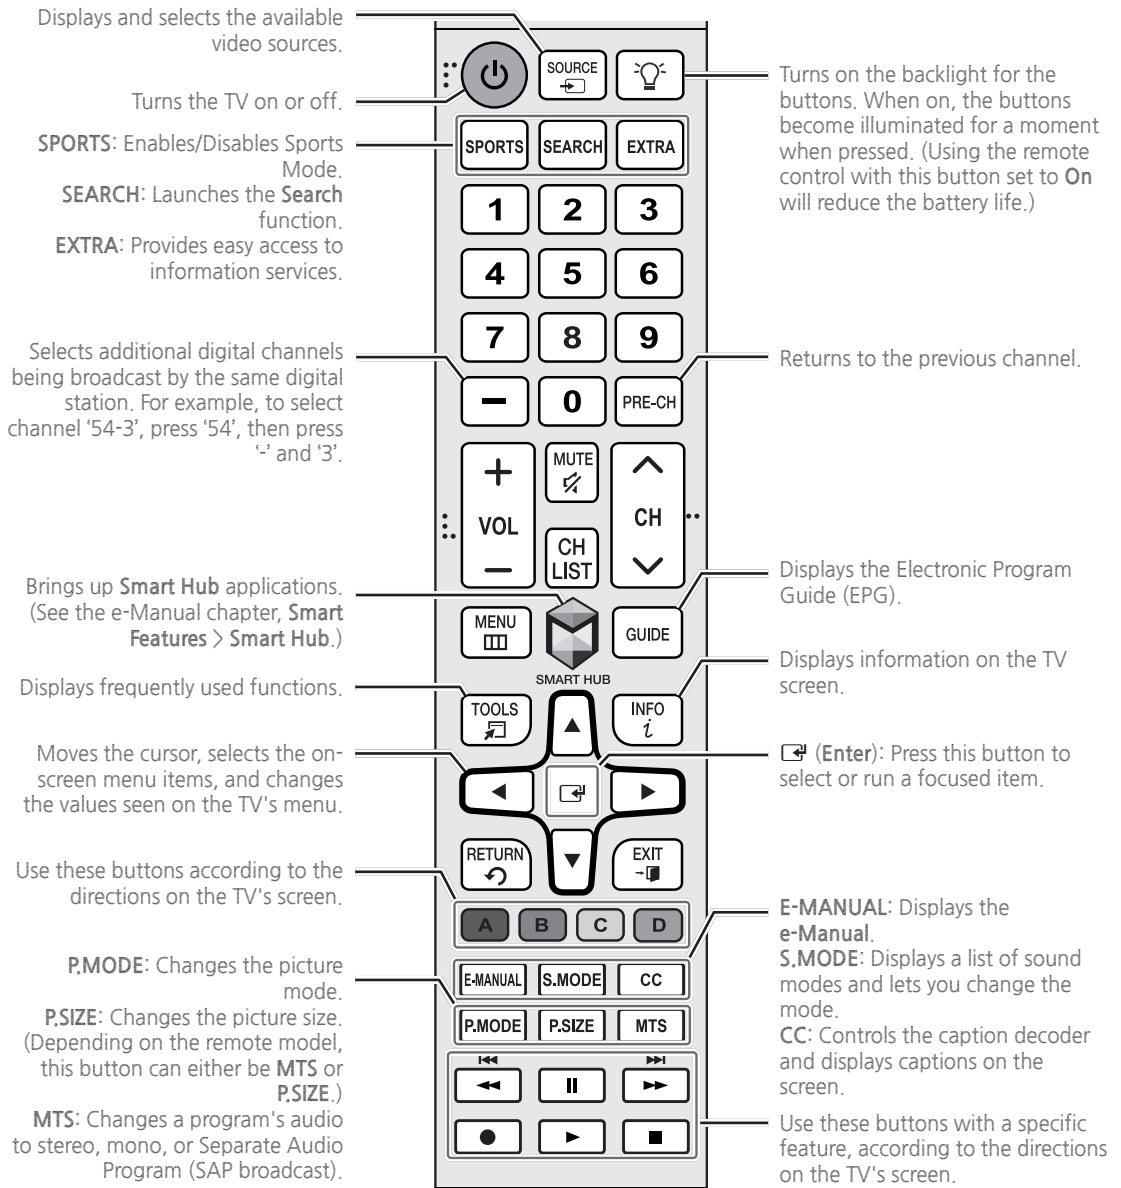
Displays and selects the available video sources.

Turns the TV on or off.

SPORTS: Enables/Disables Sports Mode.
SEARCH: Launches the Search function.
EXTRA: Provides easy access to information services.

Selects additional digital channels being broadcast by the same digital station. For example, to select channel '54-3', press '54', then press '-' and '3'.

Brings up Smart Hub applications. (See the e-Manual chapter, Smart Features > Smart Hub.)

Displays frequently used functions.

Moves the cursor, selects the on-screen menu items, and changes the values seen on the TV's menu.

Use these buttons according to the directions on the TV's screen.

P.MODE: Changes the picture mode.
P.SIZE: Changes the picture size. (Depending on the remote model, this button can either be MTS or P.SIZE.)
MTS: Changes a program's audio to stereo, mono, or Separate Audio Program (SAP broadcast).

SOURCE

SPORTS SEARCH EXTRA

1 2 3
4 5 6
7 8 9
– 0 PRE-CH

MUTE
+
VOL
–
CH
LIST
CH

MENU
SMART HUB
GUIDE

TOOLS
INFO
$i$

RETURN
EXIT

A B C D

E-MANUAL S.MODE CC
P.MODE P.SIZE MTS

Turns on the backlight for the buttons. When on, the buttons become illuminated for a moment when pressed. (Using the remote control with this button set to On will reduce the battery life.)

Returns to the previous channel.

Displays the Electronic Program Guide (EPG).

Displays information on the TV screen.

(Enter): Press this button to select or run a focused item.

E-MANUAL: Displays the e-Manual.
S.MODE: Displays a list of sound modes and lets you change the mode.
CC: Controls the caption decoder and displays captions on the screen.

Use these buttons with a specific feature, according to the directions on the TV's screen.